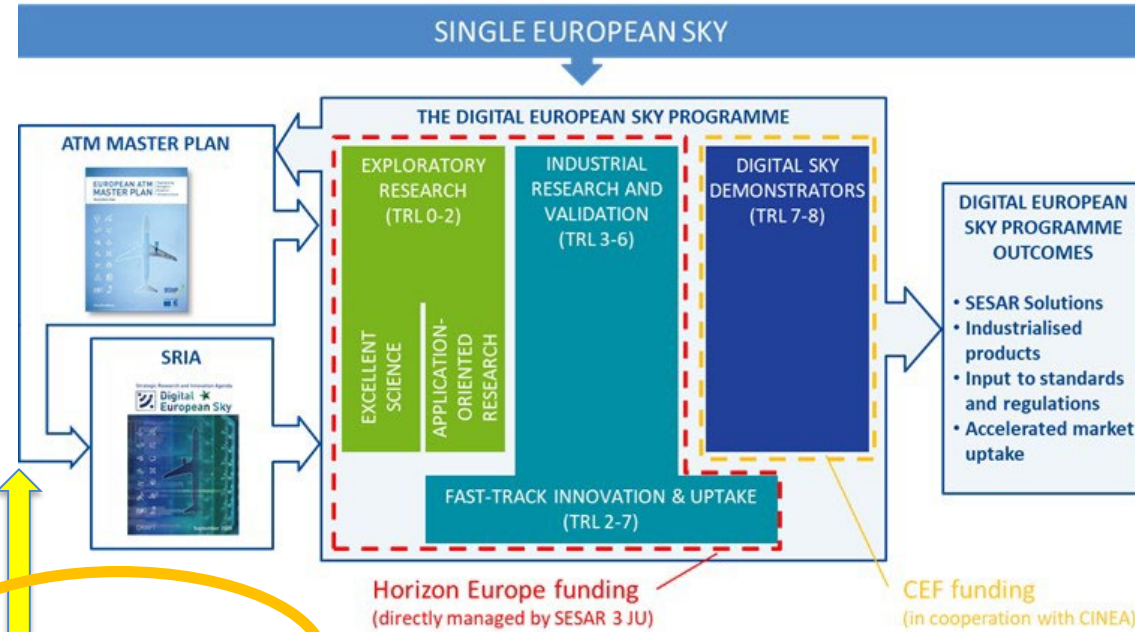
SINGLE EUROPEAN SKY

THE DIGITAL EUROPEAN SKY PROGRAMME

ATM MASTER PLAN

EUROPEAN ATM MASTER PLAN

SRIA

Strategic Research and Innovation Agenda
Digital European Sky

EXPLORATORY RESEARCH (TRL 0-2)

EXCELLENT SCIENCE

APPLICATION-ORIENTED RESEARCH

INDUSTRIAL RESEARCH AND VALIDATION (TRL 3-6)

DIGITAL SKY DEMONSTRATORS (TRL 7-8)

FAST-TRACK INNOVATION & UPTAKE (TRL 2-7)

DIGITAL EUROPEAN SKY PROGRAMME OUTCOMES

• SESAR Solutions
• Industrialised products
• Input to standards and regulations
• Accelerated market uptake

Horizon Europe funding
(directly managed by SESAR 3 JU)

CEF funding
(in cooperation with CINEA)